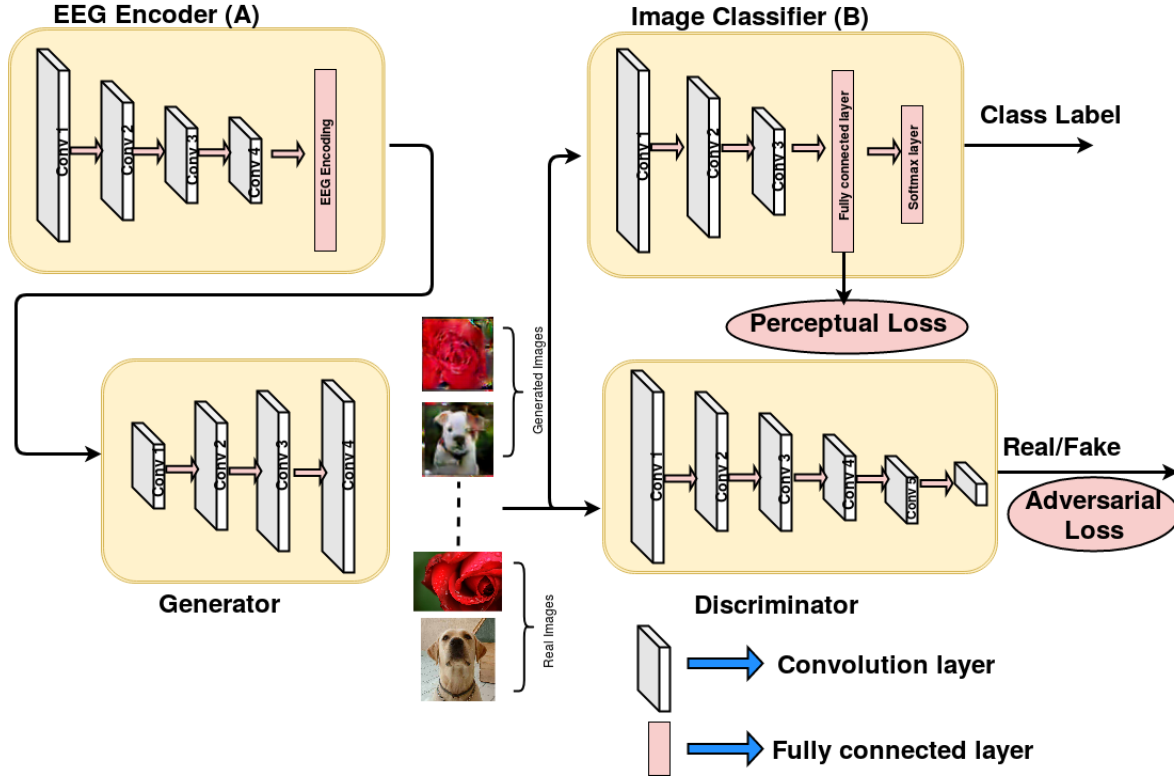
EEG Encoder (A)

Conv 1
Conv 2
Conv 3
Conv 4
EEG Encoding

Image Classifier (B)

Conv 1
Conv 2
Conv 3
Fully connected layer
Softmax layer

Class Label

Perceptual Loss

Generated Images

Real Images

Conv 1
Conv 2
Conv 3
Conv 4

Generator

Conv 1
Conv 2
Conv 3
Conv 4
Conv 5

Real/Fake

Adversarial Loss

Discriminator

Convolution layer

Fully connected layer